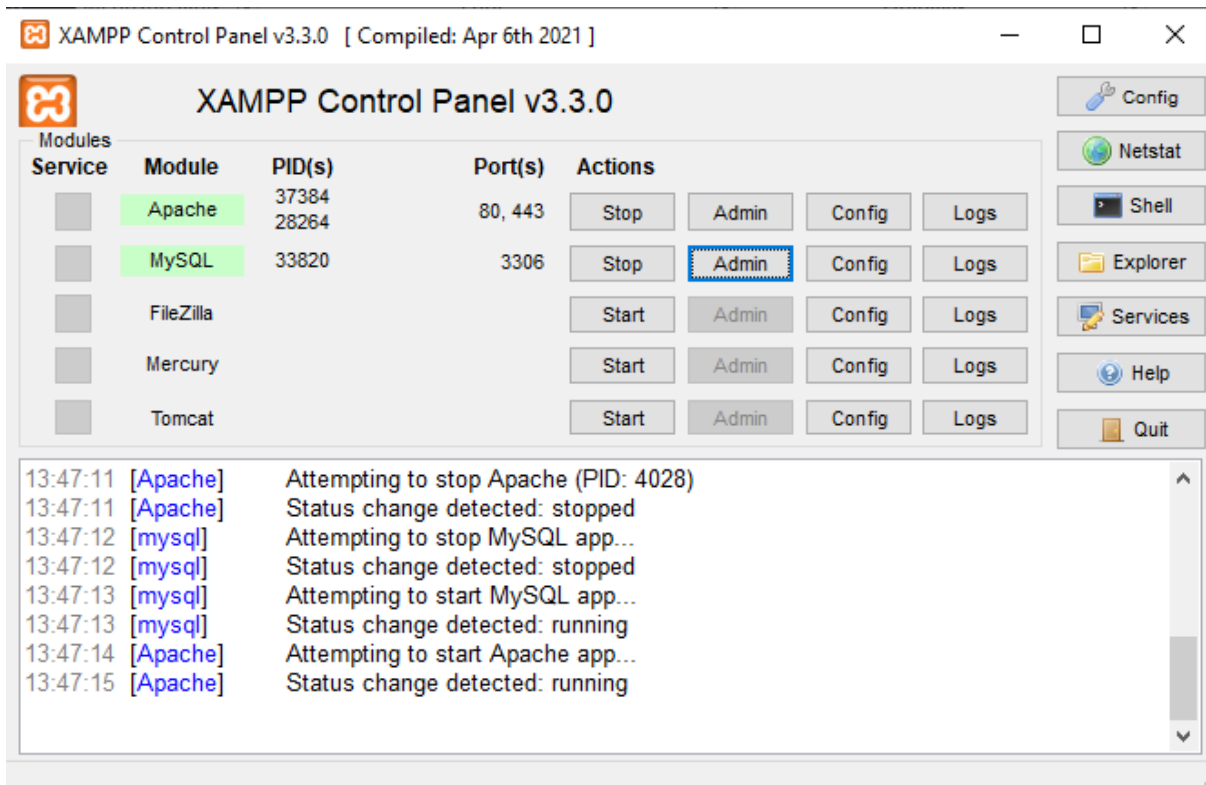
XAMPP Control Panel v3.3.0 [ Compiled: Apr 6th 2021 ]

XAMPP Control Panel v3.3.0

Config
Netstat
Shell
Explorer
Services
Help
Quit

Modules

| Service | Module | PID(s) | Port(s) | Actions | | | |
|---|---|---|---|---|---|---|---|
| | Apache | 37384 28264 | 80, 443 | Stop | Admin | Config | Logs |
| | MySQL | 33820 | 3306 | Stop | Admin | Config | Logs |
| | FileZilla | | | Start | Admin | Config | Logs |
| | Mercury | | | Start | Admin | Config | Logs |
| | Tomcat | | | Start | Admin | Config | Logs |

13:47:11 [Apache] Attempting to stop Apache (PID: 4028)
13:47:11 [Apache] Status change detected: stopped
13:47:12 [mysql] Attempting to stop MySQL app...
13:47:12 [mysql] Status change detected: stopped
13:47:13 [mysql] Attempting to start MySQL app...
13:47:13 [mysql] Status change detected: running
13:47:14 [Apache] Attempting to start Apache app...
13:47:15 [Apache] Status change detected: running